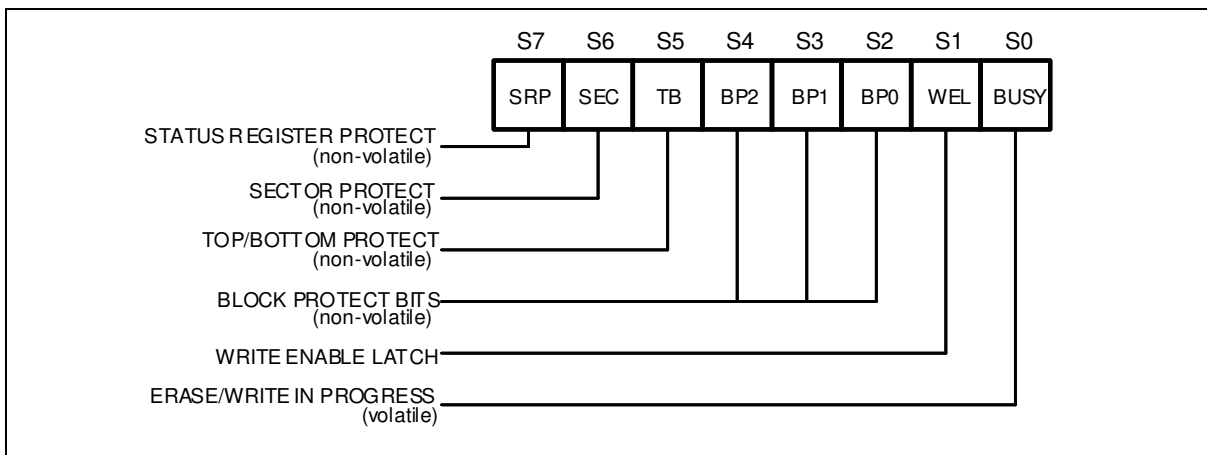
| S7 | S6 | S5 | S4 | S3 | S2 | S1 | S0 |
|---|---|---|---|---|---|---|---|
| SRP | SEC | TB | BP2 | BP1 | BP0 | WEL | BUSY |

STATUS REGISTER PROTECT
(non-volatile)

SECTOR PROTECT
(non-volatile)

TOP/BOTTOM PROTECT
(non-volatile)

BLOCK PROTECT BITS
(non-volatile)

WRITE ENABLE LATCH

ERASE/WRITE IN PROGRESS
(volatile)